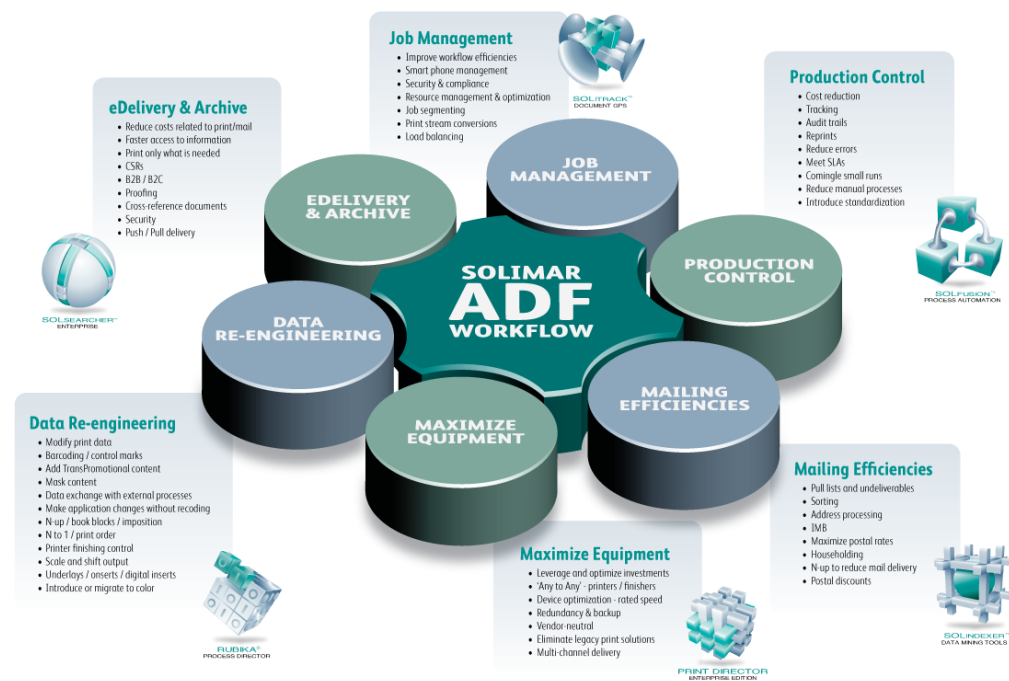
Job Management
- Improve workflow efficiencies
- Smart phone management
- Security & compliance
- Resource management & optimization
- Job segmenting
- Print stream conversions
- Load balancing

SOLITRACK™
DOCUMENT GPS

eDelivery & Archive
- Reduce costs related to print/mail
- Faster access to information
- Print only what is needed
- CSRs
- B2B / B2C
- Proofing
- Cross-reference documents
- Security
- Push / Pull delivery

Production Control
- Cost reduction
- Tracking
- Audit trails
- Reprints
- Reduce errors
- Meet SLAs
- Comingle small runs
- Reduce manual processes
- Introduce standardization

SOLSEARCHER™
ENTERPRISE

SOLFUSION™
PROCESS AUTOMATION

JOB MANAGEMENT

EDELIVERY & ARCHIVE

PRODUCTION CONTROL

SOLIMAR
ADF
WORKFLOW

DATA RE-ENGINEERING

MAILING EFFICIENCIES

MAXIMIZE EQUIPMENT

Data Re-engineering
- Modify print data
- Barcoding / control marks
- Add TransPromotional content
- Mask content
- Data exchange with external processes
- Make application changes without recoding
- N-up / book blocks / imposition
- N to 1 / print order
- Printer finishing control
- Scale and shift output
- Underlays / onserts / digital inserts
- Introduce or migrate to color

Mailing Efficiencies
- Pull lists and undeliverables
- Sorting
- Address processing
- IMB
- Maximize postal rates
- Householding
- N-up to reduce mail delivery
- Postal discounts

Maximize Equipment
- Leverage and optimize investments
- 'Any to Any' - printers / finishers
- Device optimization - rated speed
- Redundancy & backup
- Vendor-neutral
- Eliminate legacy print solutions
- Multi-channel delivery

RUBIKA®
PROCESS DIRECTOR

PRINT DIRECTOR
ENTERPRISE EDITION

SOLINDEXER™
DATA MINING TOOLS